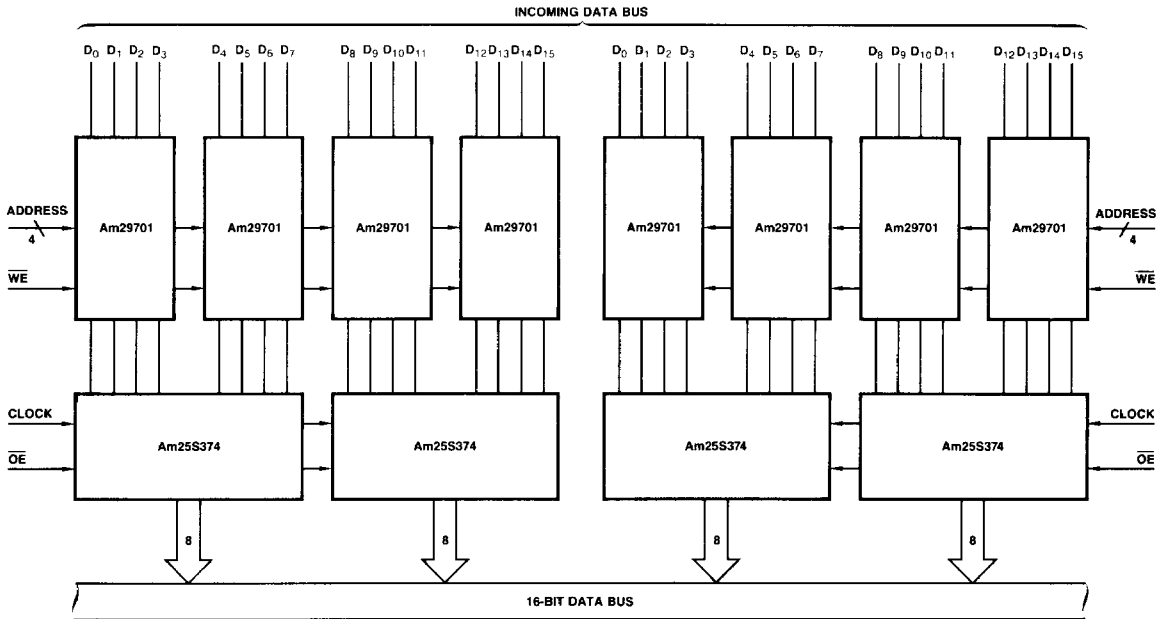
INCOMING DATA BUS

$D_0$ $D_1$ $D_2$ $D_3$ $D_4$ $D_5$ $D_6$ $D_7$ $D_8$ $D_9$ $D_{10}$ $D_{11}$ $D_{12}$ $D_{13}$ $D_{14}$ $D_{15}$ $D_0$ $D_1$ $D_2$ $D_3$ $D_4$ $D_5$ $D_6$ $D_7$ $D_8$ $D_9$ $D_{10}$ $D_{11}$ $D_{12}$ $D_{13}$ $D_{14}$ $D_{15}$

ADDRESS
4
$\overline{WE}$

Am29701 Am29701 Am29701 Am29701 Am29701 Am29701 Am29701 Am29701

ADDRESS
4
$\overline{WE}$

CLOCK
$\overline{OE}$

Am25S374 Am25S374 Am25S374 Am25S374

CLOCK
$\overline{OE}$

8 8 8 8

16-BIT DATA BUS